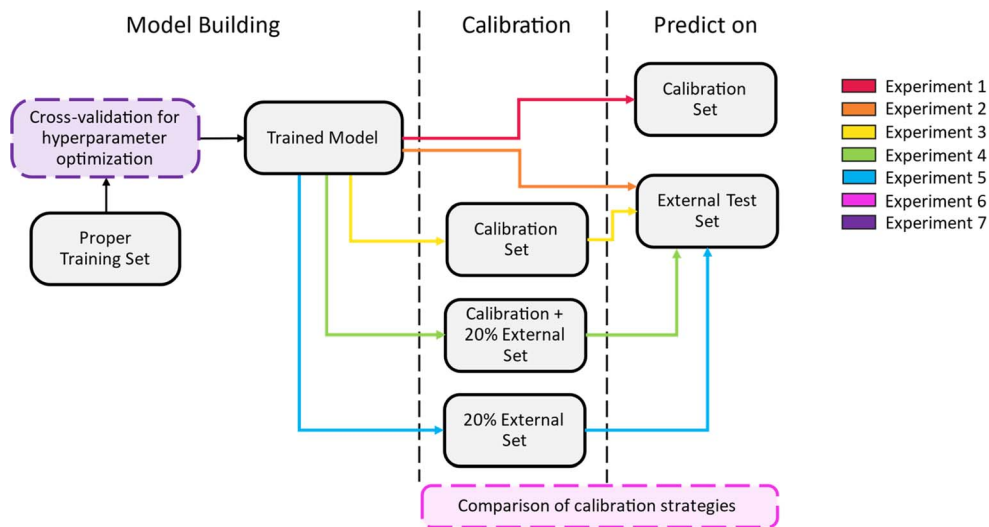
Model Building

Calibration

Predict on

Cross-validation for hyperparameter optimization

Proper Training Set

Trained Model

Calibration Set

External Test Set

Calibration Set

Calibration + 20% External Set

20% External Set

Comparison of calibration strategies

Experiment 1
Experiment 2
Experiment 3
Experiment 4
Experiment 5
Experiment 6
Experiment 7